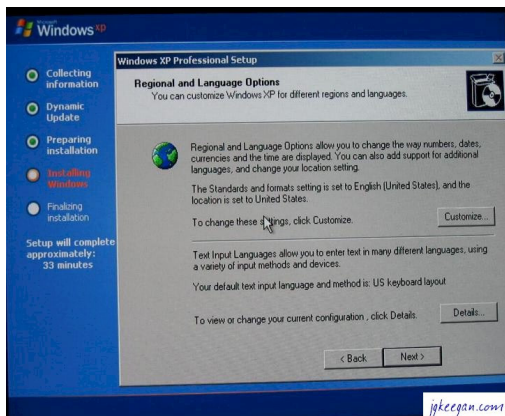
Microsoft Windows xp

Collecting information

Dynamic Update

Preparing installation

Installing Windows

Finalizing installation

Setup will complete approximately: 33 minutes

Windows XP Professional Setup

Regional and Language Options
You can customize Windows XP for different regions and languages.

Regional and Language Options allow you to change the way numbers, dates, currencies and the time are displayed. You can also add support for additional languages, and change your location setting.

The Standards and formats setting is set to English (United States), and the location is set to United States.

To change these settings, click Customize.

Customize...

Text Input Languages allow you to enter text in many different languages, using a variety of input methods and devices.

Your default text input language and method is: US keyboard layout

To view or change your current configuration , click Details.

Details...

< Back

Next >

jgkeegan.com